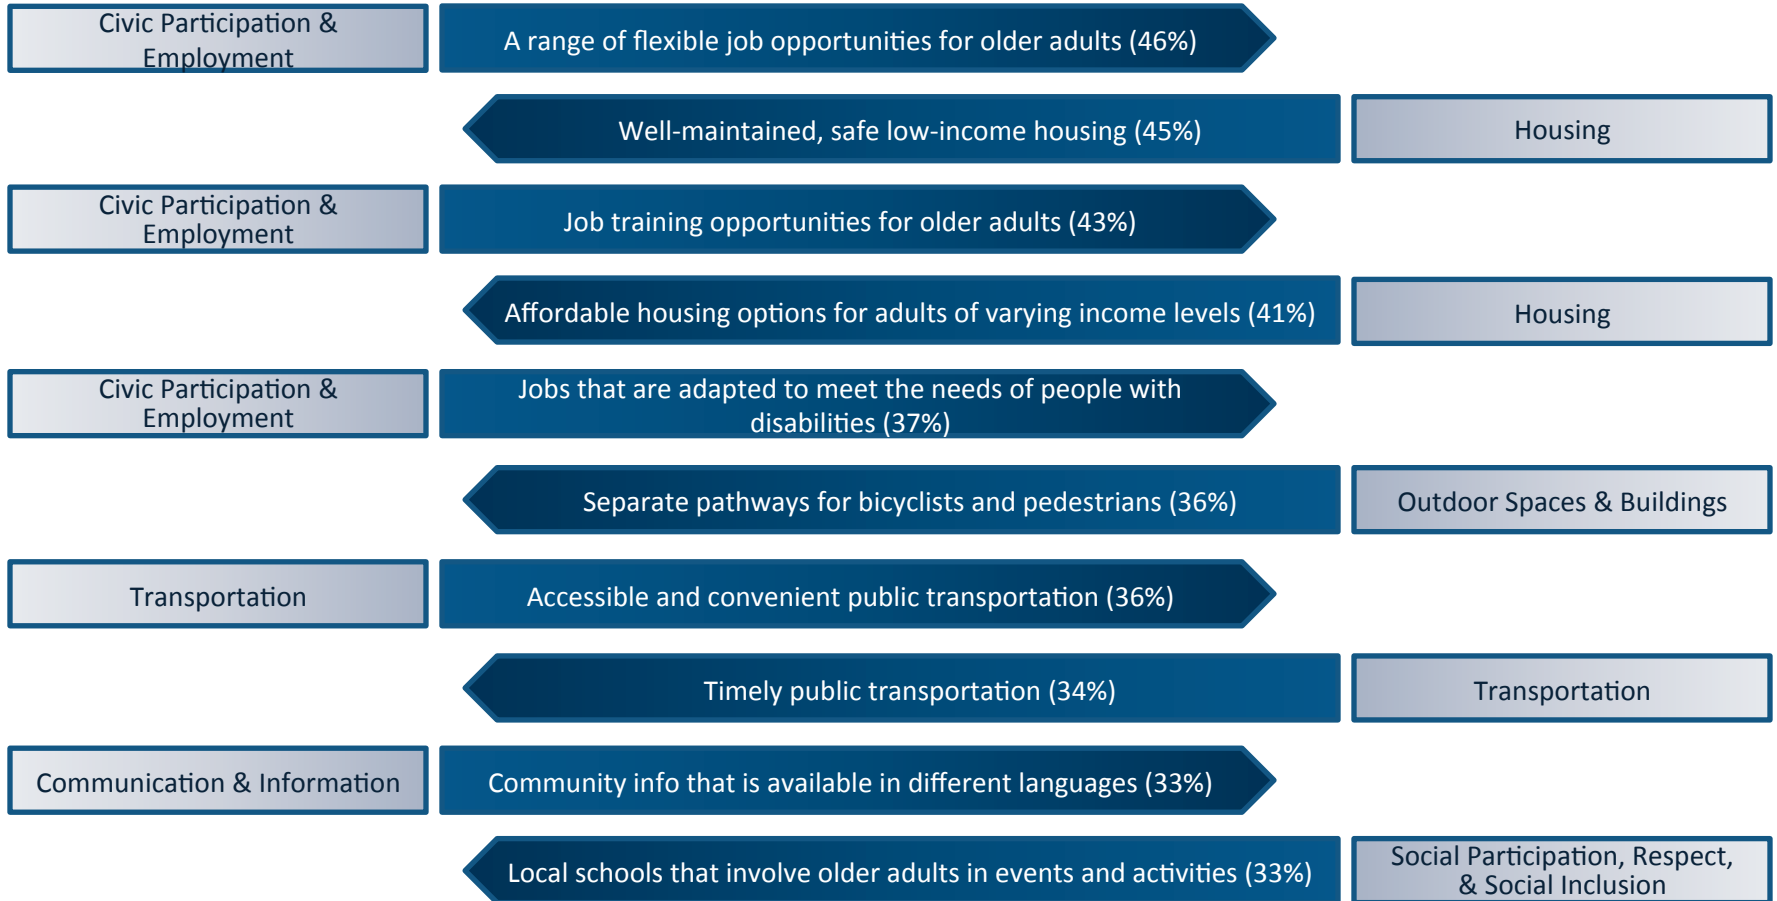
Civic Participation & Employment

A range of flexible job opportunities for older adults (46%)

Well-maintained, safe low-income housing (45%)

Housing

Civic Participation & Employment

Job training opportunities for older adults (43%)

Affordable housing options for adults of varying income levels (41%)

Housing

Civic Participation & Employment

Jobs that are adapted to meet the needs of people with disabilities (37%)

Separate pathways for bicyclists and pedestrians (36%)

Outdoor Spaces & Buildings

Transportation

Accessible and convenient public transportation (36%)

Timely public transportation (34%)

Transportation

Communication & Information

Community info that is available in different languages (33%)

Local schools that involve older adults in events and activities (33%)

Social Participation, Respect, & Social Inclusion